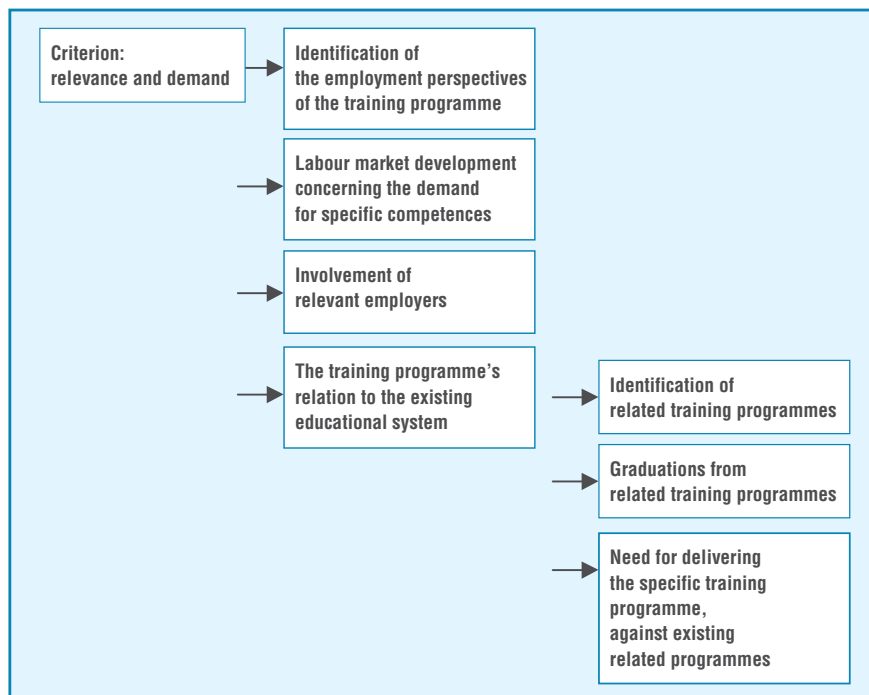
Criterion: relevance and demand

Identification of the employment perspectives of the training programme

Labour market development concerning the demand for specific competences

Involvement of relevant employers

The training programme's relation to the existing educational system

Identification of related training programmes

Graduations from related training programmes

Need for delivering the specific training programme, against existing related programmes